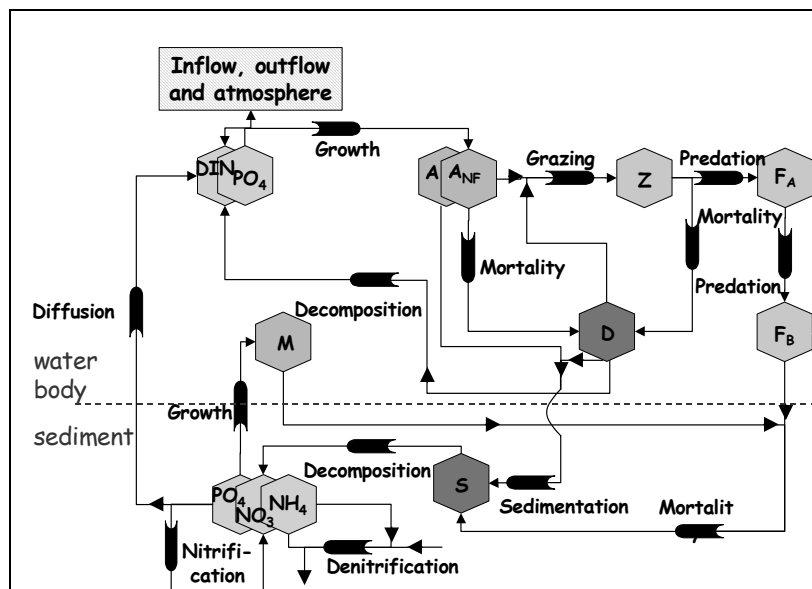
Inflow, outflow and atmosphere

Growth

DIN $PO_4$

A $A_{NF}$

Grazing

Z

Predation

$F_A$

Mortality

Mortality

Predation

Diffusion

Decomposition

M

D

$F_B$

water body

sediment

Growth

Decomposition

S

Sedimentation

Mortalit

$PO_4$ $NO_3$ $NH_4$

Nitrification

Denitrification